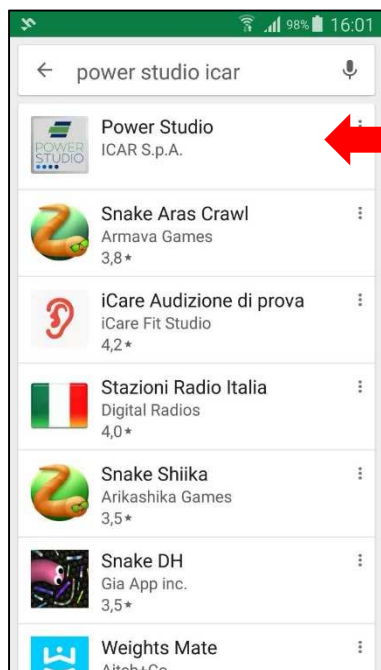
98% 16:01

power studio icar

POWER STUDIO
Power Studio
ICAR S.p.A.

Snake Aras Crawl
Armava Games
3,8 ★

iCare Audizione di prova
iCare Fit Studio
4,2 ★

Stazioni Radio Italia
Digital Radios
4,0 ★

Snake Shiika
Arikashika Games
3,5 ★

Snake DH
Gia App inc.
3,5 ★

Weights Mate
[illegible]